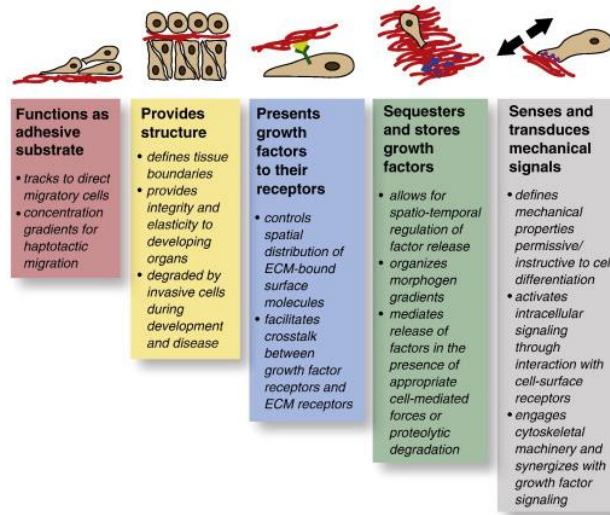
Functions as adhesive substrate

• tracks to direct migratory cells
• concentration gradients for haptotactic migration

Provides structure

• defines tissue boundaries
• provides integrity and elasticity to developing organs
• degraded by invasive cells during development and disease

Presents growth factors to their receptors

• controls spatial distribution of ECM-bound surface molecules
• facilitates crosstalk between growth factor receptors and ECM receptors

Sequesters and stores growth factors

• allows for spatio-temporal regulation of factor release
• organizes morphogen gradients
• mediates release of factors in the presence of appropriate cell-mediated forces or proteolytic degradation

Senses and transduces mechanical signals

• defines mechanical properties permissive/ instructive to cel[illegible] differentiation
• activates intracellular signaling through interaction with cell-surface receptors
• engages cytoskeletal machinery and synergizes with growth factor signaling